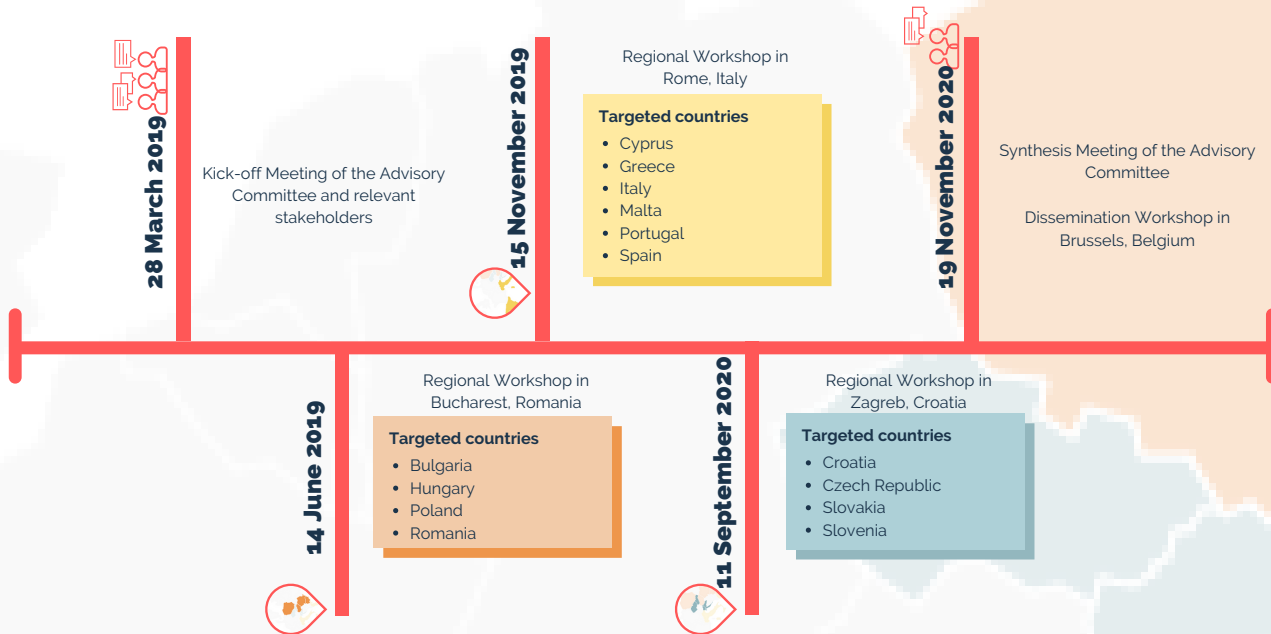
28 March 2019

Kick-off Meeting of the Advisory Committee and relevant stakeholders

15 November 2019

Regional Workshop in Rome, Italy

Targeted countries
- Cyprus
- Greece
- Italy
- Malta
- Portugal
- Spain

19 November 2020

Synthesis Meeting of the Advisory Committee

Dissemination Workshop in Brussels, Belgium

14 June 2019

Regional Workshop in Bucharest, Romania

Targeted countries
- Bulgaria
- Hungary
- Poland
- Romania

11 September 2020

Regional Workshop in Zagreb, Croatia

Targeted countries
- Croatia
- Czech Republic
- Slovakia
- Slovenia